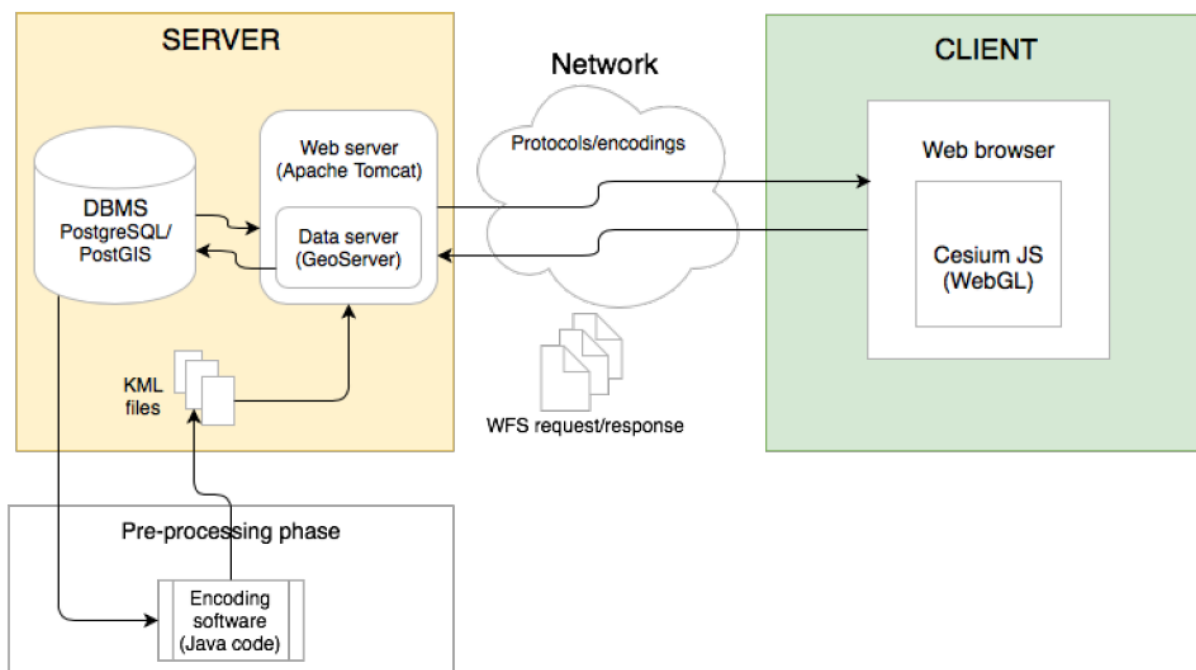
SERVER

Network

CLIENT

DBMS
PostgreSQL/
PostGIS

Web server
(Apache Tomcat)

Data server
(GeoServer)

Protocols/encodings

Web browser

Cesium JS
(WebGL)

KML
files

WFS request/response

Pre-processing phase

Encoding
software
(Java code)